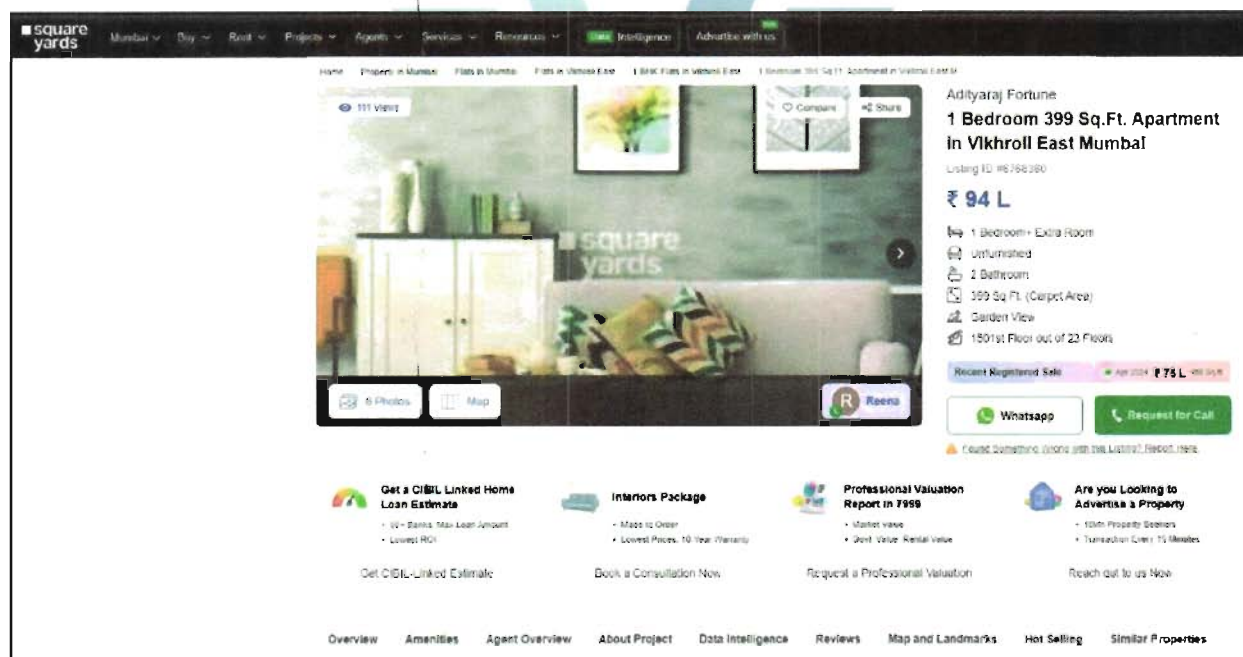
square yards

Mumbai Buy Rent Projects Agents Services Resources Data Intelligence Advertise with us

Home Property in Mumbai Flats in Mumbai Flats in Vikhroli East 1 BHK Flats in Vikhroli East 1 Bedroom 399 Sq.Ft. Apartment in Vikhroli East M

111 views

Compare Share

square yards

6 Photos Map

R Reena

Adityaraj Fortune

1 Bedroom 399 Sq.Ft. Apartment in Vikhroli East Mumbai

Listing ID #6768380

₹ 94 L

1 Bedroom+ Extra Room

Unfurnished

2 Bathroom

399 Sq.Ft. (Carpet Area)

Garden View

1501st Floor out of 23 Floors

Recent Registered Sale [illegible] ₹ 75 L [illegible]

Whatsapp

Request for Call

Found Something Wrong with this Listing? Report Here

Get a CIBIL Linked Home Loan Estimate
• 30+ Banks, Max Loan Amount
• Lowest ROI

Get CIBIL-Linked Estimate

Interiors Package
• Made to Order
• Lowest Prices, 10 Year Warranty

Book a Consultation Now

Professional Valuation Report in ₹999
• Market Value
• Govt. Value, Rental Value

Request a Professional Valuation

Are you Looking to Advertise a Property
• 10Mn Property Seekers
• Transaction Every 15 Minutes

Reach out to us Now

Overview Amenities Agent Overview About Project Data Intelligence Reviews Map and Landmarks Hot Selling Similar Properties